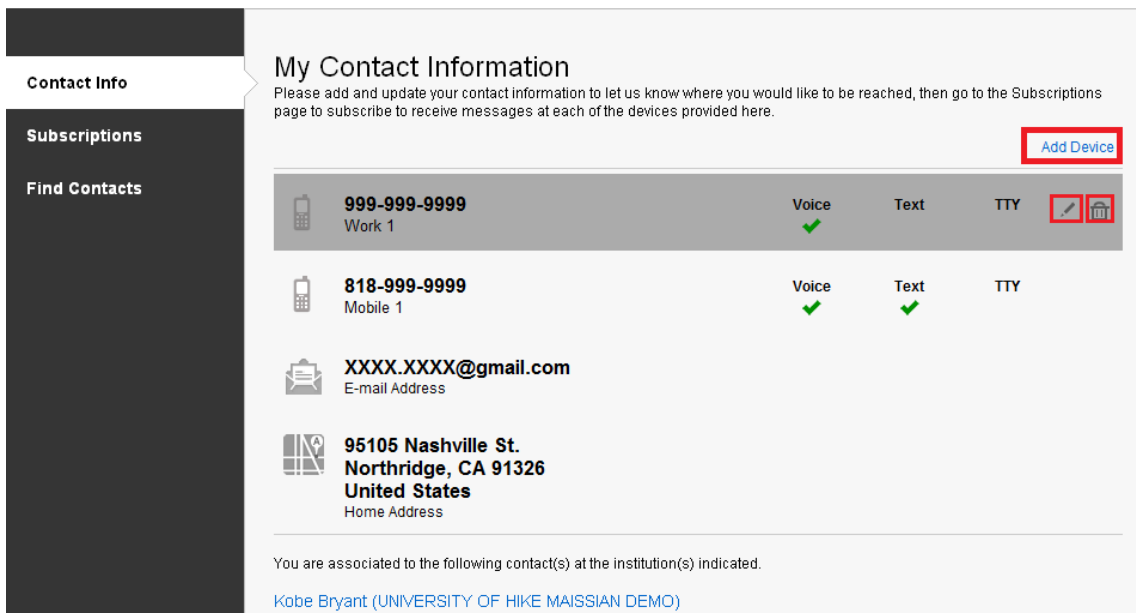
Contact Info

Subscriptions

Find Contacts

My Contact Information

Please add and update your contact information to let us know where you would like to be reached, then go to the Subscriptions page to subscribe to receive messages at each of the devices provided here.

Add Device

999-999-9999
Work 1

Voice Text TTY

818-999-9999
Mobile 1

Voice Text TTY

XXXX.XXXX@gmail.com
E-mail Address

95105 Nashville St.
Northridge, CA 91326
United States
Home Address

You are associated to the following contact(s) at the institution(s) indicated.

Kobe Bryant (UNIVERSITY OF HIKE MAISSIAN DEMO)